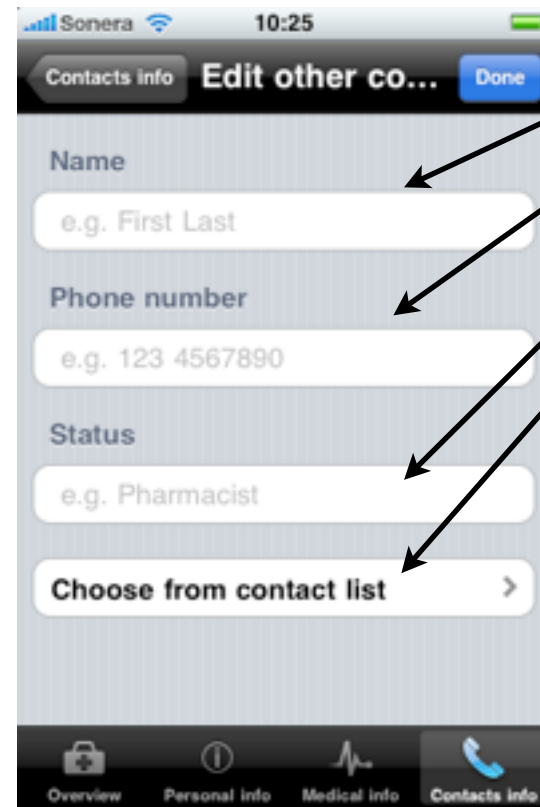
Sonera 10:25

Contacts info Edit other co... Done

Name

e.g. First Last

Phone number

e.g. 123 4567890

Status

e.g. Pharmacist

Choose from contact list >

Overview Personal info Medical info Contacts info